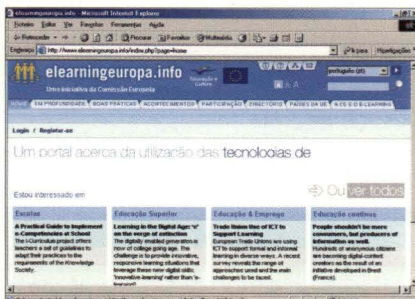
elearningeuropa.info - Microsoft Internet Explorer

Ficheiro Editar Ver Favoritos Ferramentas Ajuda

Retroceder Procurar Favoritos Multimédia

Endereço http://www.elearningeuropa.info/index.php?page=home Ir para Hiperligações

elearningeuropa.info

Uma iniciativa da Comissão Europeia

português (pt)

HOME EM PROFUNDIDADE BOAS PRÁTICAS ACONTECIMENTOS PARTICIPAÇÃO DIRECTÓRIO PAÍSES DA UE A-Z DO E-LEARNING

Login / Registar-se

Um portal acerca da utilização das tecnologias de

Estou interessado em

Ou ver todos

Escolas

A Practical Guide to implement e-Competences at School
The i-Curriculum project offers teachers a set of guidelines to adapt their practices to the requirements of the Knowledge Society.

Educação Superior

Learning in the Digital Age: 'n' on the verge of extinction
The digitally enabled generation is now at college going age. The challenge is to provide innovative, responsive learning solutions that leverage these new digital skills. 'Innovative learning' rather than 'e-learning'?

Educação & Emprego

Trade Unions the use of ICT to Support Learning
European Trade Unions are using ICT to support formal and informal learning in diverse ways. A recent survey reveals the range of approaches used and the main challenges to be faced.

Educação contínua

People shouldn't be mere consumers, but producers of information as well.
Hundreds of anonymous citizens are becoming digital-content creators as the result of an initiative developed in Brest (France).